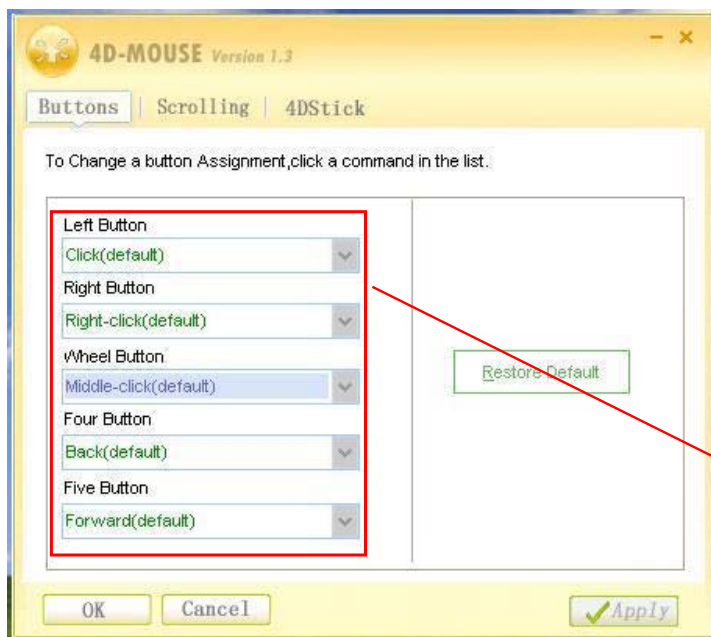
4D-MOUSE Version 1.3

- ×

Buttons | Scrolling | 4DStick

To Change a button Assignment,click a command in the list.

Left Button
Click(default)
Right Button
Right-click(default)
Wheel Button
Middle-click(default)
Four Button
Back(default)
Five Button
Forward(default)

Restore Default

OK Cancel Apply